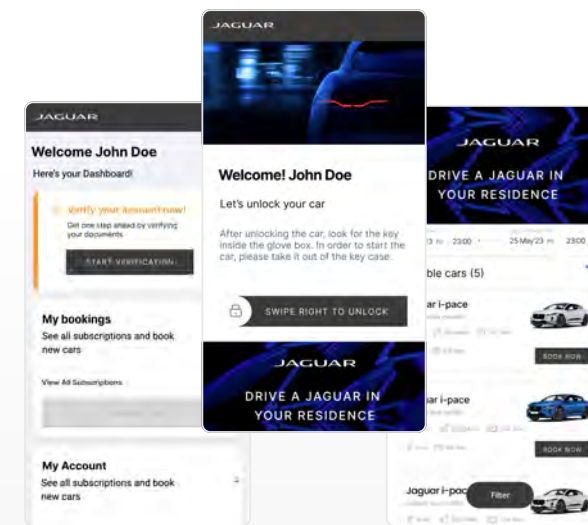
JAGUAR

Welcome John Doe

Here's your Dashboard!

Verify your account now!

Get one step ahead by verifying your documents

START VERIFICATION

My bookings

See all subscriptions and book new cars

View All Subscriptions

My Account

See all subscriptions and book new cars

JAGUAR

Welcome! John Doe

Let's unlock your car

After unlocking the car, look for the key inside the glove box. In order to start the car, please take it out of the key case.

SWIPE RIGHT TO UNLOCK

JAGUAR

DRIVE A JAGUAR IN YOUR RESIDENCE

JAGUAR

DRIVE A JAGUAR IN YOUR RESIDENCE

23:00

25May'23

23:00

ble cars (5)

r i-pace

BOOK NOW

r i-pace

BOOK NOW

Jaguar i-pace

Filter